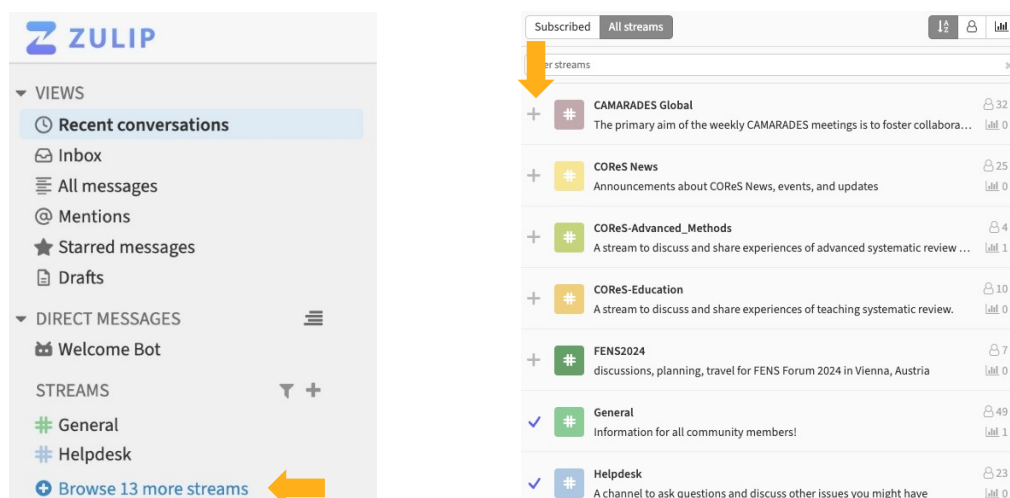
ZULIP

VIEWS

Recent conversations

Inbox

All messages

Mentions

Starred messages

Drafts

DIRECT MESSAGES

Welcome Bot

STREAMS

General

Helpdesk

Browse 13 more streams

Subscribed All streams

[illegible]er streams

CAMARADES Global
The primary aim of the weekly CAMARADES meetings is to foster collabora…
32
0

COReS News
Announcements about COReS News, events, and updates
25
0

COReS-Advanced_Methods
A stream to discuss and share experiences of advanced systematic review …
4
1

COReS-Education
A stream to discuss and share experiences of teaching systematic review.
10
0

FENS2024
discussions, planning, travel for FENS Forum 2024 in Vienna, Austria
7
0

General
Information for all community members!
49
1

Helpdesk
A channel to ask questions and discuss other issues you might have
23
0